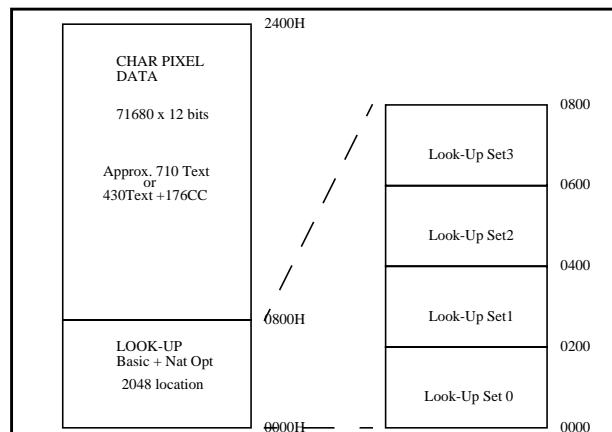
2400H

CHAR PIXEL DATA

71680 x 12 bits

Approx. 710 Text or 430Text +176CC

0800H

LOOK-UP Basic + Nat Opt

2048 location

0000H

0800

Look-Up Set3

0600

Look-Up Set2

0400

Look-Up Set1

0200

Look-Up Set 0

0000